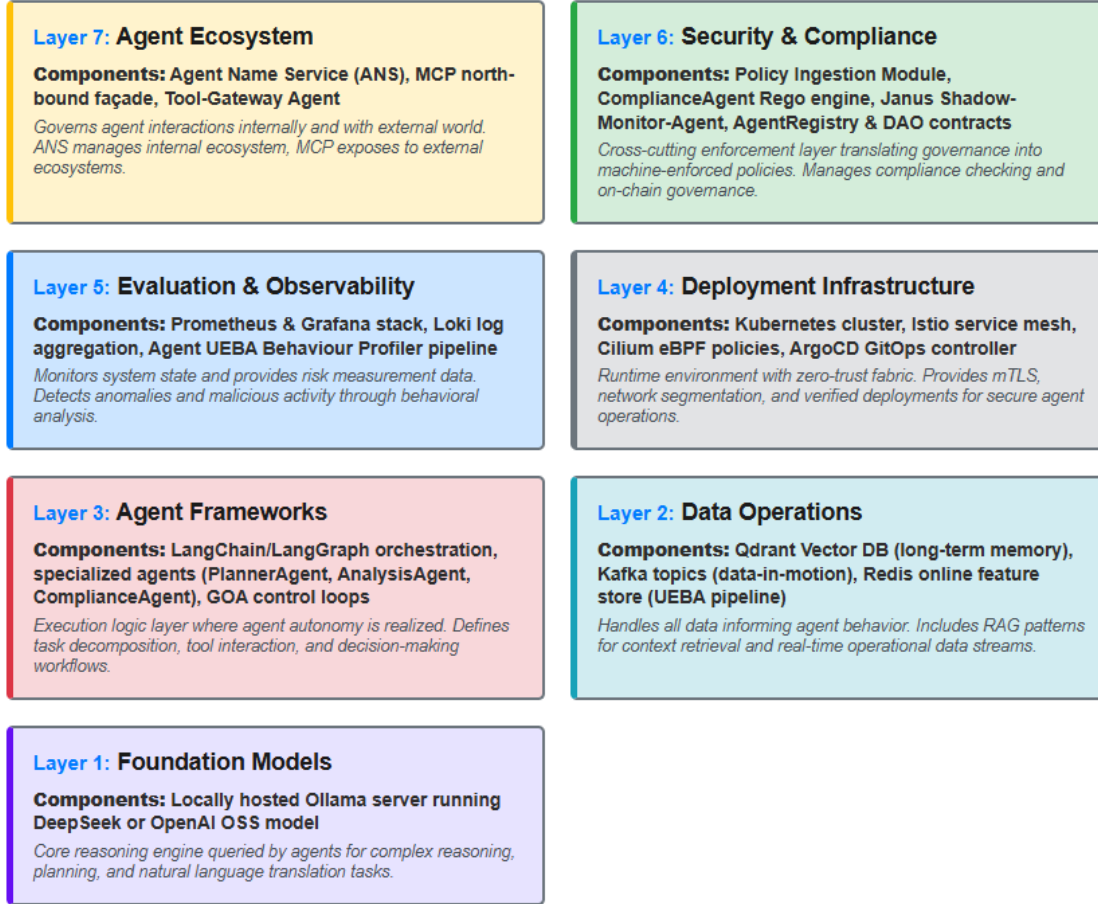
Layer 7: Agent Ecosystem

Components: Agent Name Service (ANS), MCP northbound façade, Tool-Gateway Agent

Governs agent interactions internally and with external world. ANS manages internal ecosystem, MCP exposes to external ecosystems.

Layer 6: Security & Compliance

Components: Policy Ingestion Module, ComplianceAgent Rego engine, Janus Shadow-Monitor-Agent, AgentRegistry & DAO contracts

Cross-cutting enforcement layer translating governance into machine-enforced policies. Manages compliance checking and on-chain governance.

Layer 5: Evaluation & Observability

Components: Prometheus & Grafana stack, Loki log aggregation, Agent UEBA Behaviour Profiler pipeline

Monitors system state and provides risk measurement data. Detects anomalies and malicious activity through behavioral analysis.

Layer 4: Deployment Infrastructure

Components: Kubernetes cluster, Istio service mesh, Cilium eBPF policies, ArgoCD GitOps controller

Runtime environment with zero-trust fabric. Provides mTLS, network segmentation, and verified deployments for secure agent operations.

Layer 3: Agent Frameworks

Components: LangChain/LangGraph orchestration, specialized agents (PlannerAgent, AnalysisAgent, ComplianceAgent), GOA control loops

Execution logic layer where agent autonomy is realized. Defines task decomposition, tool interaction, and decision-making workflows.

Layer 2: Data Operations

Components: Qdrant Vector DB (long-term memory), Kafka topics (data-in-motion), Redis online feature store (UEBA pipeline)

Handles all data informing agent behavior. Includes RAG patterns for context retrieval and real-time operational data streams.

Layer 1: Foundation Models

Components: Locally hosted Ollama server running DeepSeek or OpenAI OSS model

Core reasoning engine queried by agents for complex reasoning, planning, and natural language translation tasks.